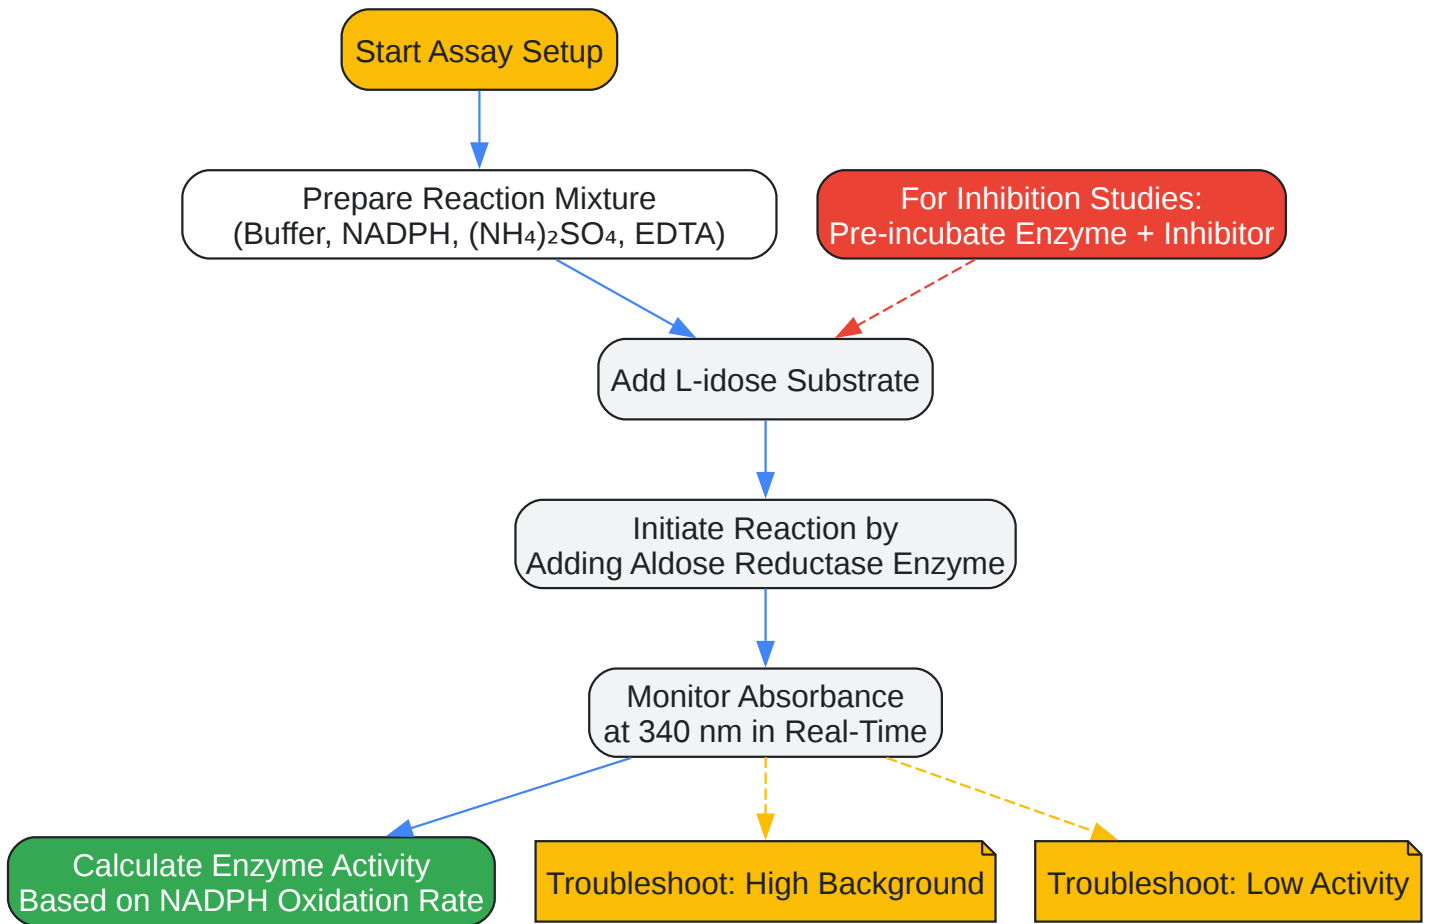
Start Assay Setup

Prepare Reaction Mixture
(Buffer, NADPH, $(NH_4)_2SO_4$, EDTA)

For Inhibition Studies:
Pre-incubate Enzyme + Inhibitor

Add L-idose Substrate

Initiate Reaction by
Adding Aldose Reductase Enzyme

Monitor Absorbance
at 340 nm in Real-Time

Calculate Enzyme Activity
Based on NADPH Oxidation Rate

Troubleshoot: High Background

Troubleshoot: Low Activity